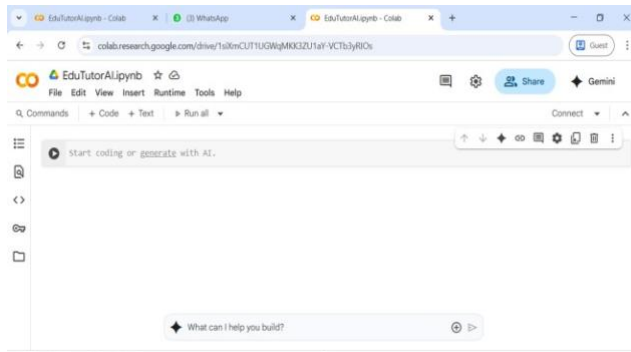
EduTutorAI.ipynb - Colab
(3) WhatsApp
EduTutorAI.ipynb - Colab
colab.research.google.com/drive/1siXmCUT1UGWqMKK3ZU1aY-VCTb3yRIOs
Guest
EduTutorAI.ipynb
File Edit View Insert Runtime Tools Help
Share
Gemini
Commands + Code + Text ▶ Run all
Connect
Start coding or generate with AI.
What can I help you build?